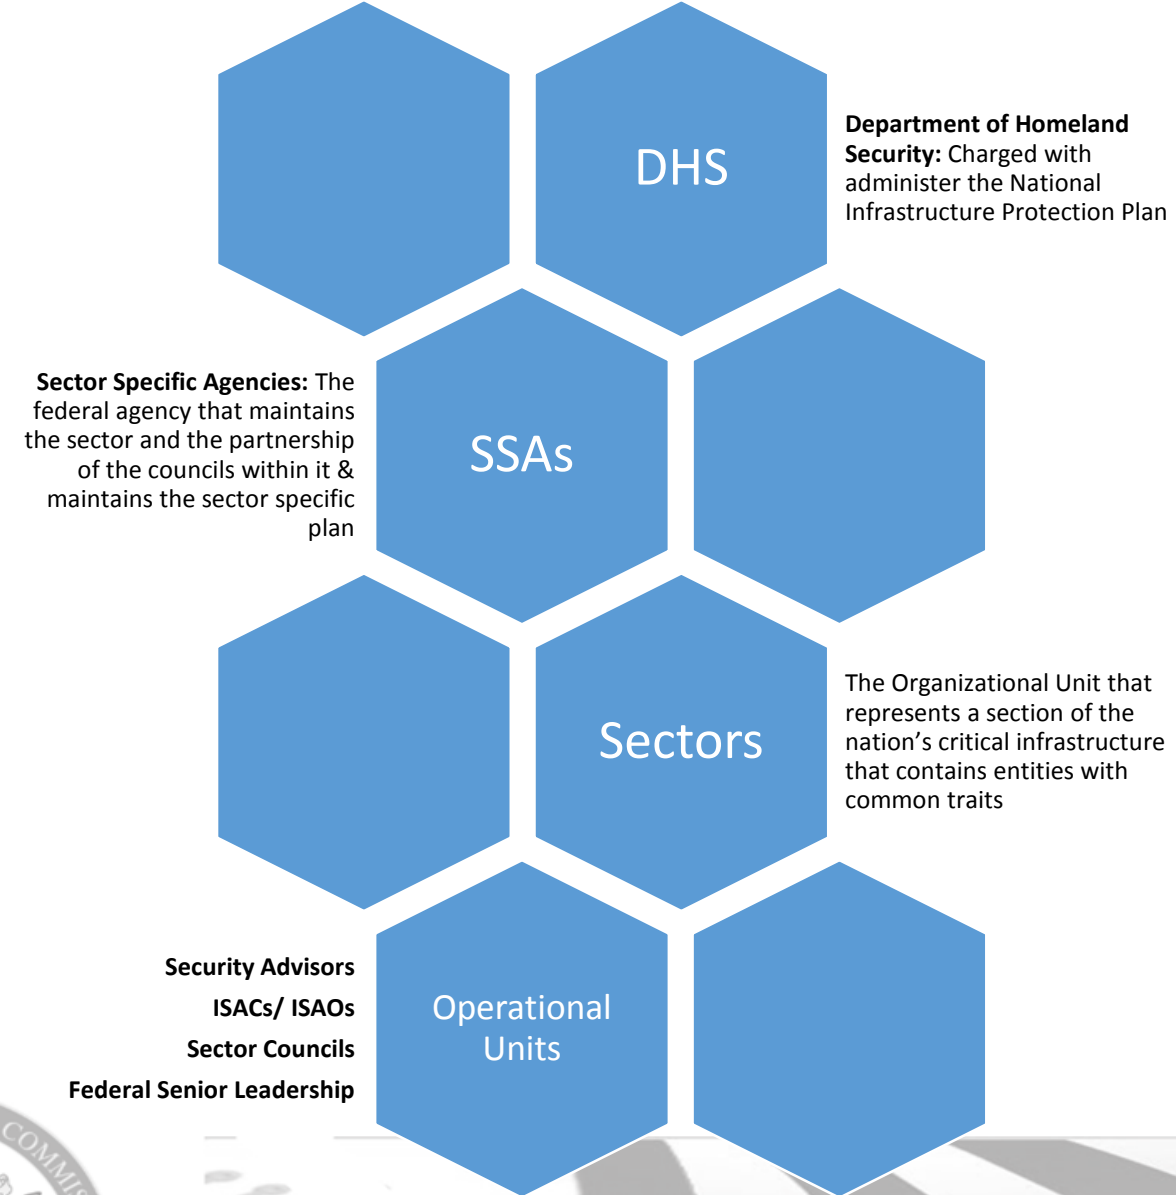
DHS

**Department of Homeland Security:** Charged with administer the National Infrastructure Protection Plan

**Sector Specific Agencies:** The federal agency that maintains the sector and the partnership of the councils within it & maintains the sector specific plan

SSAs

Sectors

The Organizational Unit that represents a section of the nation's critical infrastructure that contains entities with common traits

**Security Advisors**

**ISACs/ ISAOs**

**Sector Councils**

**Federal Senior Leadership**

Operational Units

COMMIS